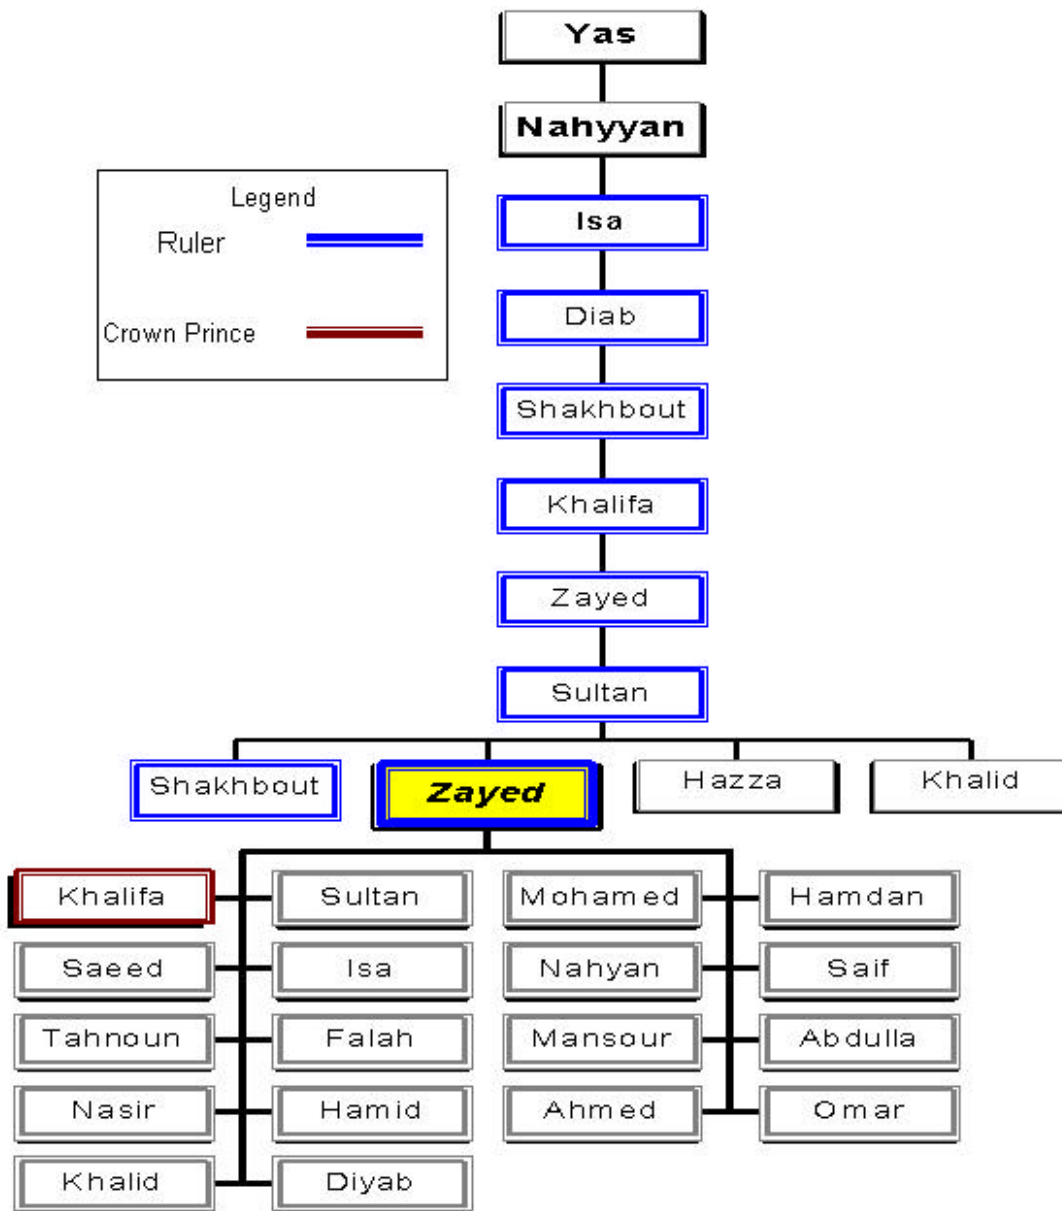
Yas

Nahyyan

Legend

Ruler

Crown Prince

Isa

Diab

Shakhbout

Khalifa

Zayed

Sultan

Shakhbout

Zayed

Hazza

Khalid

Khalifa

Sultan

Mohamed

Hamdan

Saeed

Isa

Nahyan

Saif

Tahnoun

Falah

Mansour

Abdulla

Nasir

Hamid

Ahmed

Omar

Khalid

Diyab